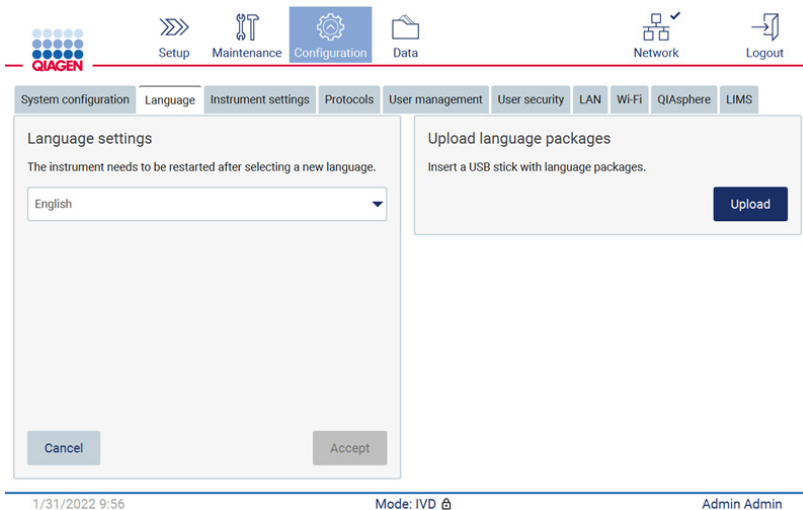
QIAGEN

Setup Maintenance Configuration Data Network Logout

System configuration Language Instrument settings Protocols User management User security LAN Wi-Fi QIAsphere LIMS

Language settings

The instrument needs to be restarted after selecting a new language.

English

Cancel Accept

Upload language packages

Insert a USB stick with language packages.

Upload

1/31/2022 9:56 Mode: IVD Admin Admin